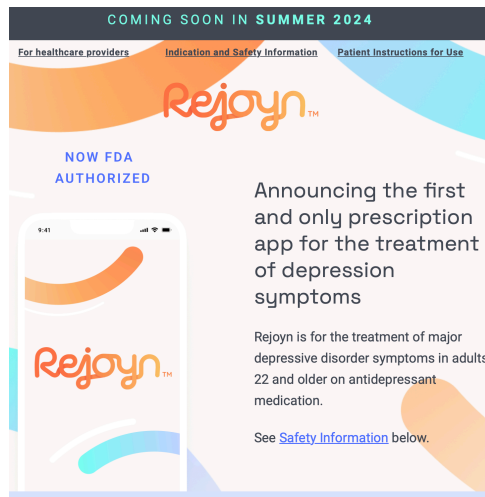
COMING SOON IN SUMMER 2024

For healthcare providers Indication and Safety Information Patient Instructions for Use

Rejoyn™

NOW FDA AUTHORIZED

9:41

Rejoyn™

Announcing the first and only prescription app for the treatment of depression symptoms

Rejoyn is for the treatment of major depressive disorder symptoms in adults 22 and older on antidepressant medication.

See Safety Information below.